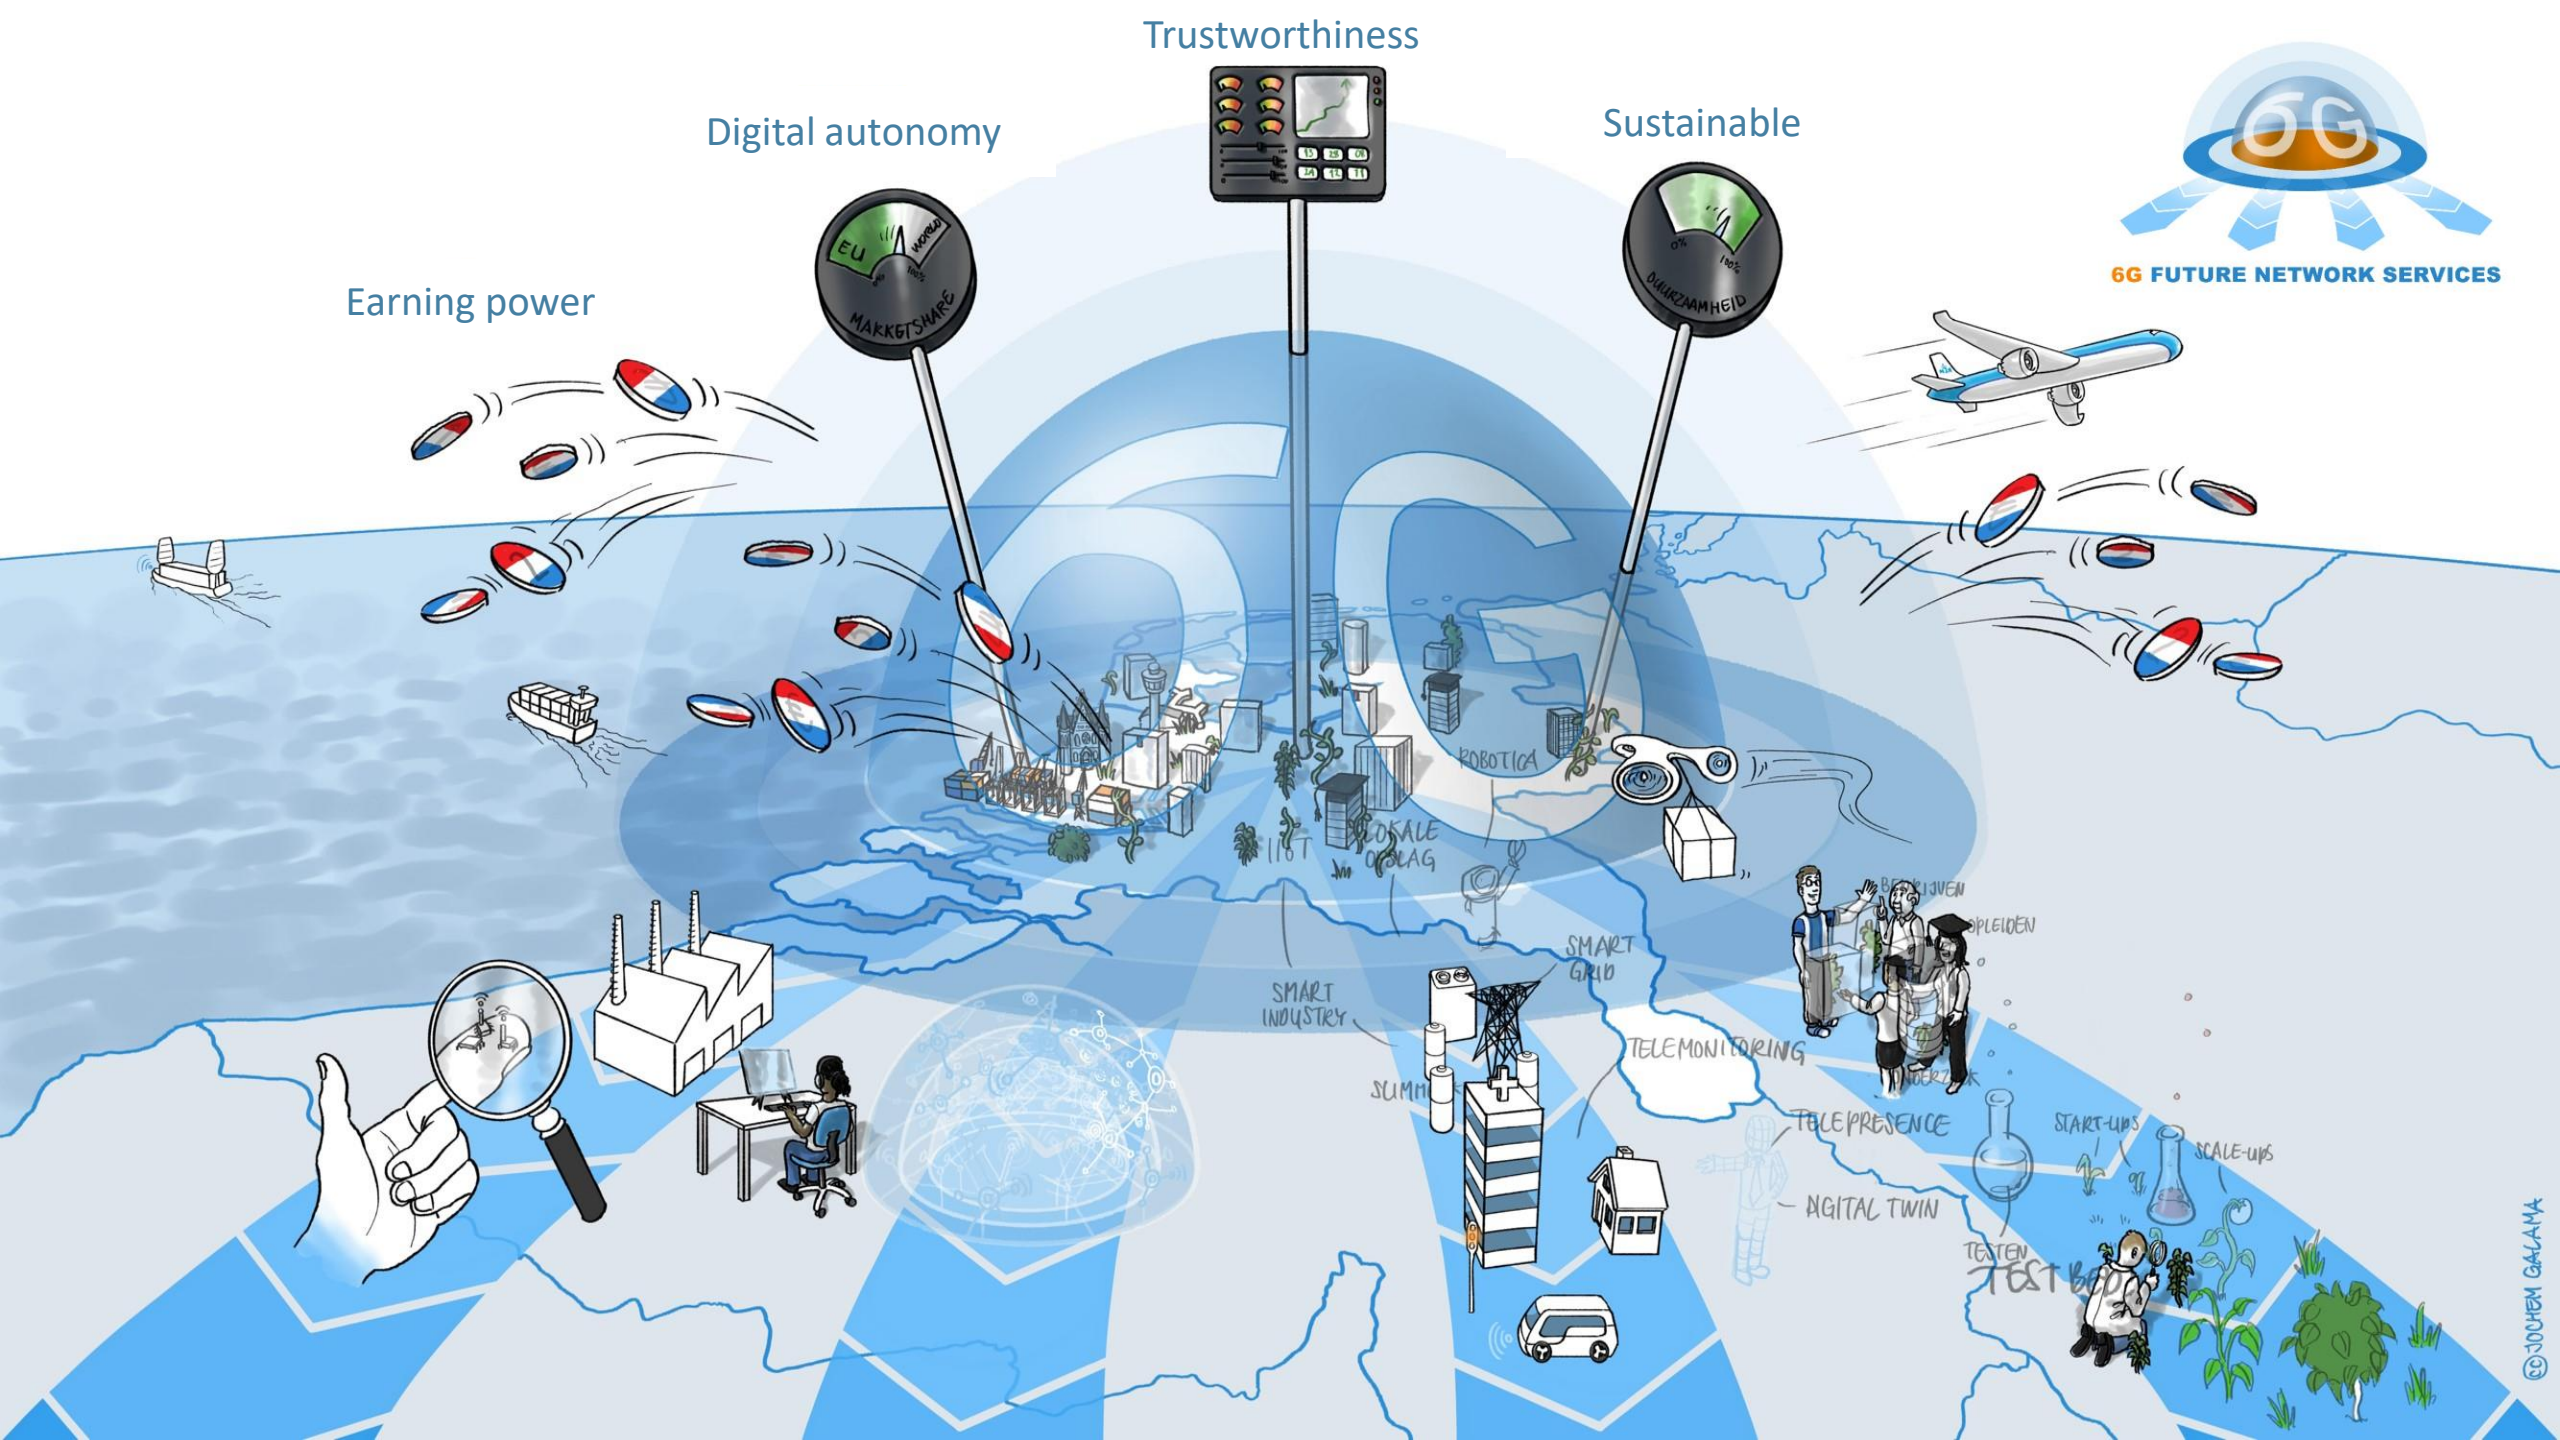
Trustworthiness

Digital autonomy

Sustainable

Earning power

6G

6G FUTURE NETWORK SERVICES

EU
WORLD
100%
MARKETSHARE

0%
100%
DUURZAAMHEID

6G

ROBOTICA

IIOT

LOKALE OPSLAG

SMART INDUSTRY

SMART GRID

SUMM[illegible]

TELEMONITORING

BEDRIJVEN

OPLEIDEN

ONDERZ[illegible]

TELEPRESENCE

DIGITAL TWIN

START-UPS

SCALE-UPS

TESTEN

TEST BED

(C) JOCHEM GALAMA